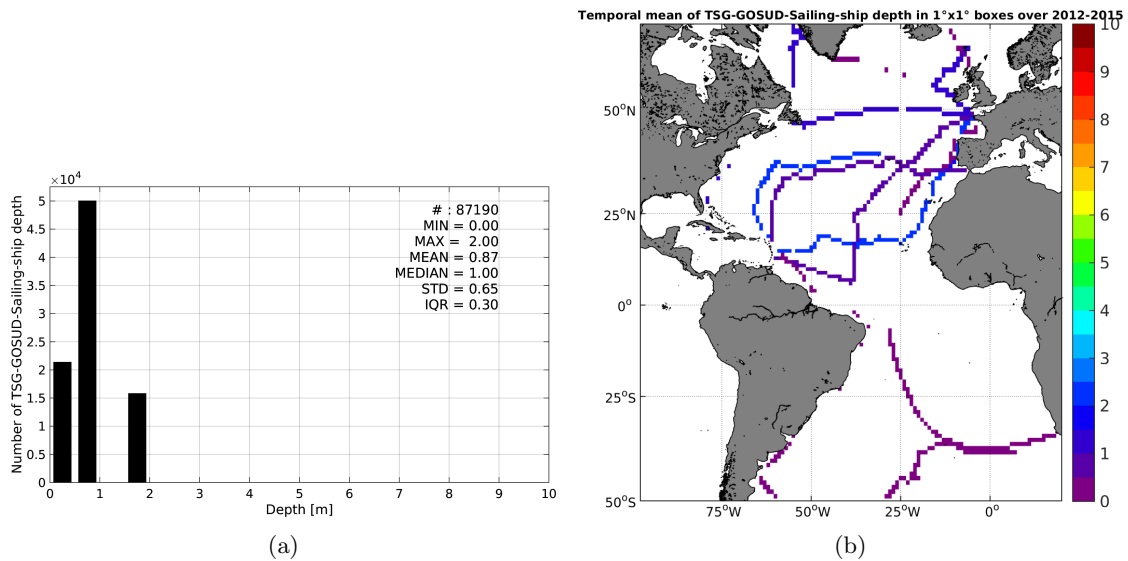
$\times 10^4$

Number of TSG-GOSUD-Sailing-ship depth

5
4.5
4
3.5
3
2.5
2
1.5
1
0.5
0

0 1 2 3 4 5 6 7 8 9 10

Depth [m]

# : 87190
MIN = 0.00
MAX = 2.00
MEAN = 0.87
MEDIAN = 1.00
STD = 0.65
IQR = 0.30

(a)

Temporal mean of TSG-GOSUD-Sailing-ship depth in 1°x1° boxes over 2012-2015

50$^o$N
25$^o$N
0$^o$
25$^o$S
50$^o$S

75$^o$W 50$^o$W 25$^o$W 0$^o$

10
9
8
7
6
5
4
3
2
1
0

(b)